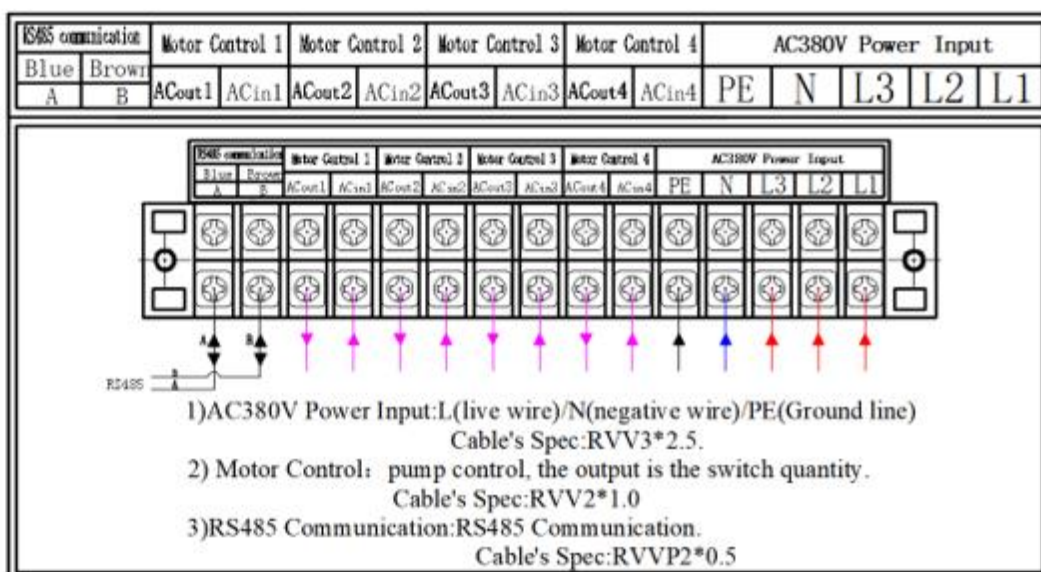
| RS485 commnication | | Motor Control 1 | | Motor Control 2 | | Motor Control 3 | | Motor Control 4 | | AC380V Power Input | | | | |
|---|---|---|---|---|---|---|---|---|---|---|---|---|---|---|
| Blue | Brown | | | | | | | | | | | | | |
| A | B | ACout1 | ACin1 | ACout2 | ACin2 | ACout3 | ACin3 | ACout4 | ACin4 | PE | N | L3 | L2 | L1 |

| RS485 commnication | | Motor Control 1 | | Motor Control 2 | | Motor Control 3 | | Motor Control 4 | | AC380V Power Input | | | | |
|---|---|---|---|---|---|---|---|---|---|---|---|---|---|---|
| Blue | Brown | | | | | | | | | | | | | |
| A | B | ACout1 | ACin1 | ACout2 | ACin2 | ACout3 | ACin3 | ACout4 | ACin4 | PE | N | L3 | L2 | L1 |

A B

RS485 B A

1)AC380V Power Input:L(live wire)/N(negative wire)/PE(Ground line)
Cable's Spec:RVV3*2.5.

2) Motor Control： pump control, the output is the switch quantity.
Cable's Spec:RVV2*1.0

3)RS485 Communication:RS485 Communication.
Cable's Spec:RVVP2*0.5